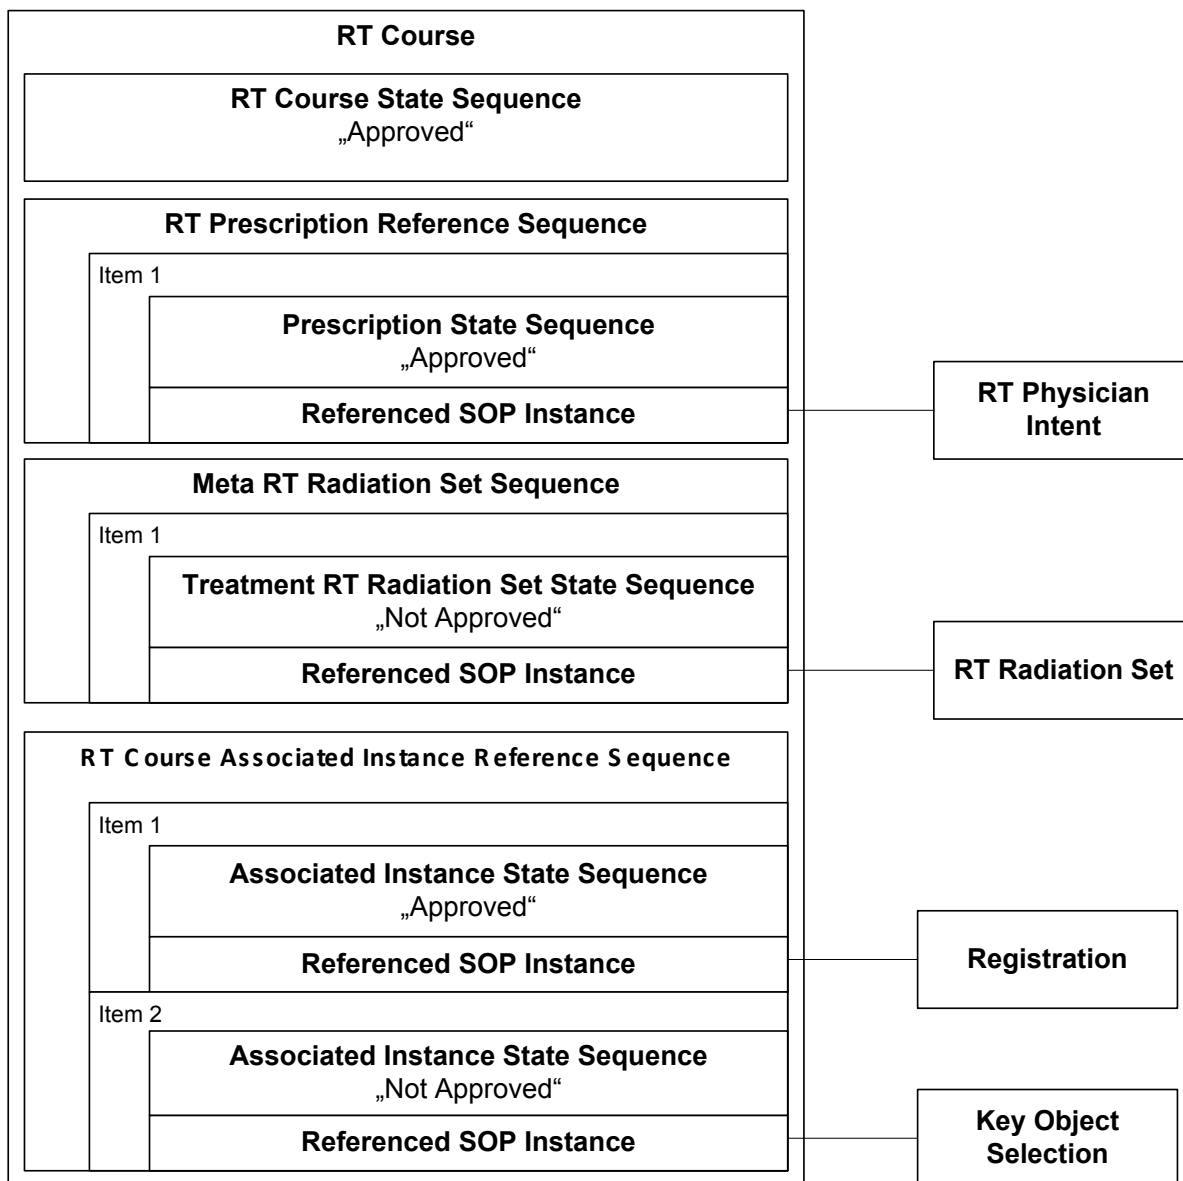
RT Course

RT Course State Sequence
„Approved“

RT Prescription Reference Sequence

Item 1

Prescription State Sequence
„Approved“

Referenced SOP Instance

RT Physician Intent

Meta RT Radiation Set Sequence

Item 1

Treatment RT Radiation Set State Sequence
„Not Approved“

Referenced SOP Instance

RT Radiation Set

RT Course Associated Instance Reference Sequence

Item 1

Associated Instance State Sequence
„Approved“

Referenced SOP Instance

Registration

Item 2

Associated Instance State Sequence
„Not Approved“

Referenced SOP Instance

Key Object Selection